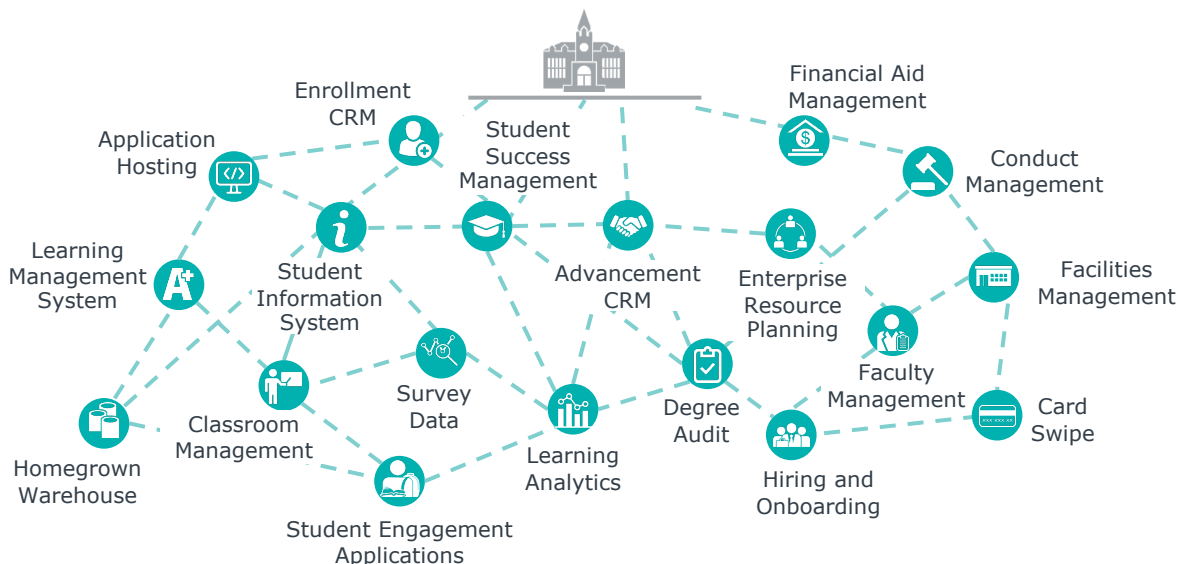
Enrollment CRM

Financial Aid Management

Application Hosting

Student Success Management

Conduct Management

Learning Management System

Student Information System

Advancement CRM

Enterprise Resource Planning

Facilities Management

Survey Data

Faculty Management

Classroom Management

Degree Audit

Card Swipe

Homegrown Warehouse

Learning Analytics

Hiring and Onboarding

Student Engagement Applications